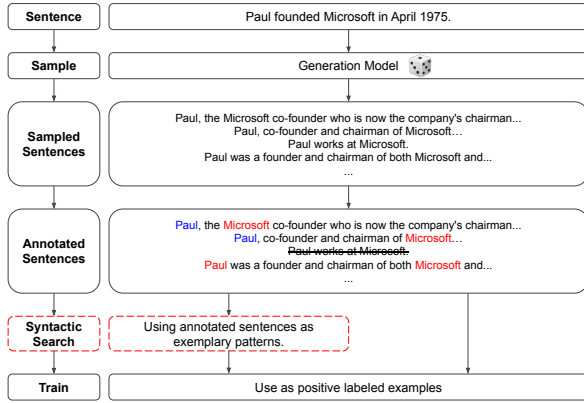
Sentence

Paul founded Microsoft in April 1975.

Sample

Generation Model

Sampled Sentences

Paul, the Microsoft co-founder who is now the company's chairman...
Paul, co-founder and chairman of Microsoft...
Paul works at Microsoft.
Paul was a founder and chairman of both Microsoft and...
...

Annotated Sentences

Paul, the Microsoft co-founder who is now the company's chairman...
Paul, co-founder and chairman of Microsoft...
~~Paul works at Microsoft.~~
Paul was a founder and chairman of both Microsoft and...
...

Syntactic Search

Using annotated sentences as exemplary patterns.

Train

Use as positive labeled examples